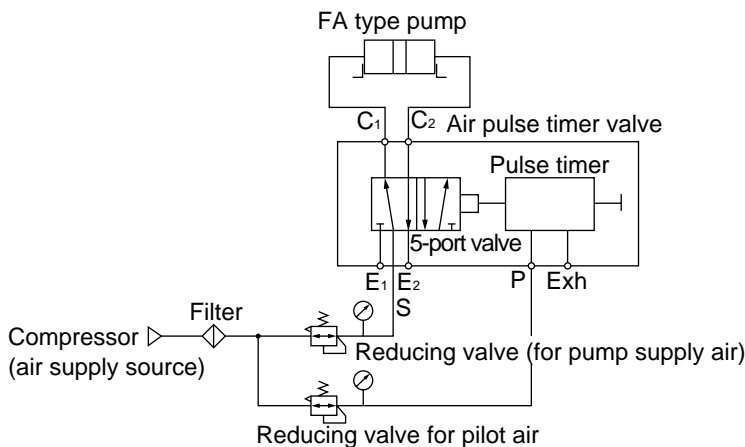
FA type pump

$C_1$ $C_2$ Air pulse timer valve

Pulse timer

5-port valve

$E_1$ $E_2$ P Exh

S

Filter

Compressor (air supply source)

Reducing valve (for pump supply air)

Reducing valve for pilot air